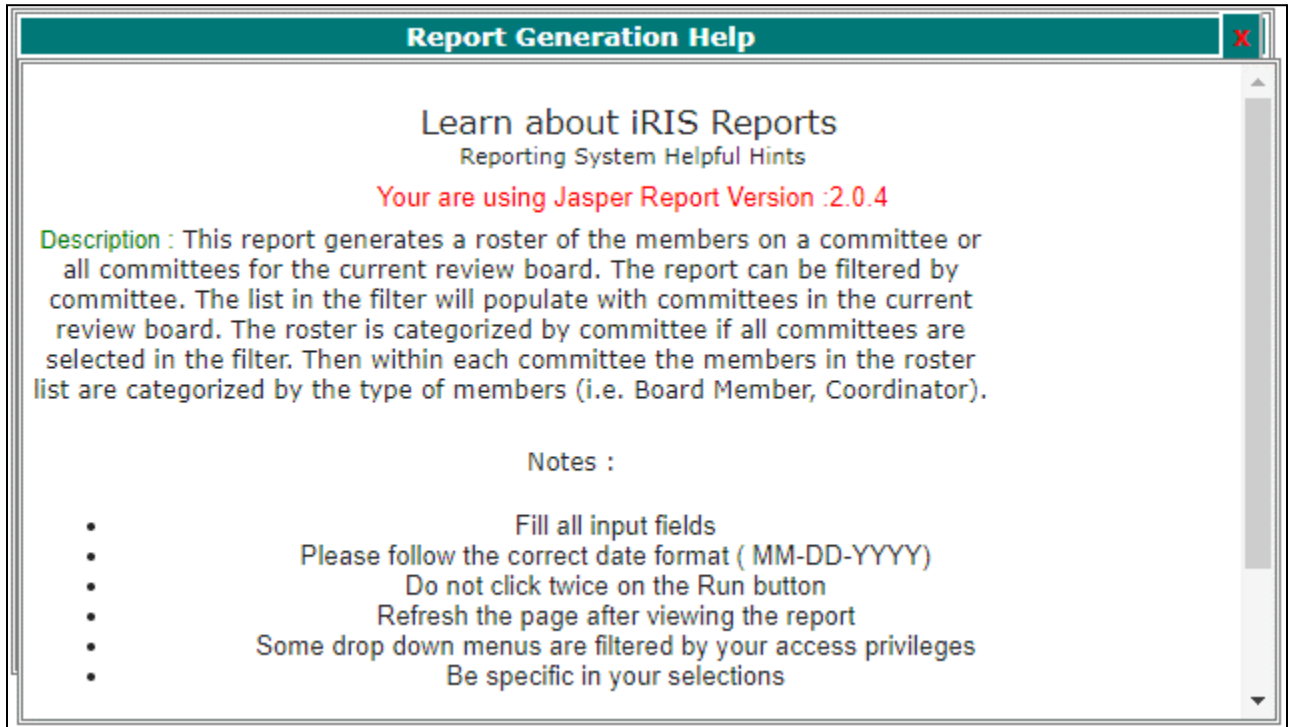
Report Generation Help

X

Learn about iRIS Reports
Reporting System Helpful Hints

Your are using Jasper Report Version :2.0.4

Description : This report generates a roster of the members on a committee or all committees for the current review board. The report can be filtered by committee. The list in the filter will populate with committees in the current review board. The roster is categorized by committee if all committees are selected in the filter. Then within each committee the members in the roster list are categorized by the type of members (i.e. Board Member, Coordinator).

Notes :

- Fill all input fields
- Please follow the correct date format ( MM-DD-YYYY)
- Do not click twice on the Run button
- Refresh the page after viewing the report
- Some drop down menus are filtered by your access privileges
- Be specific in your selections